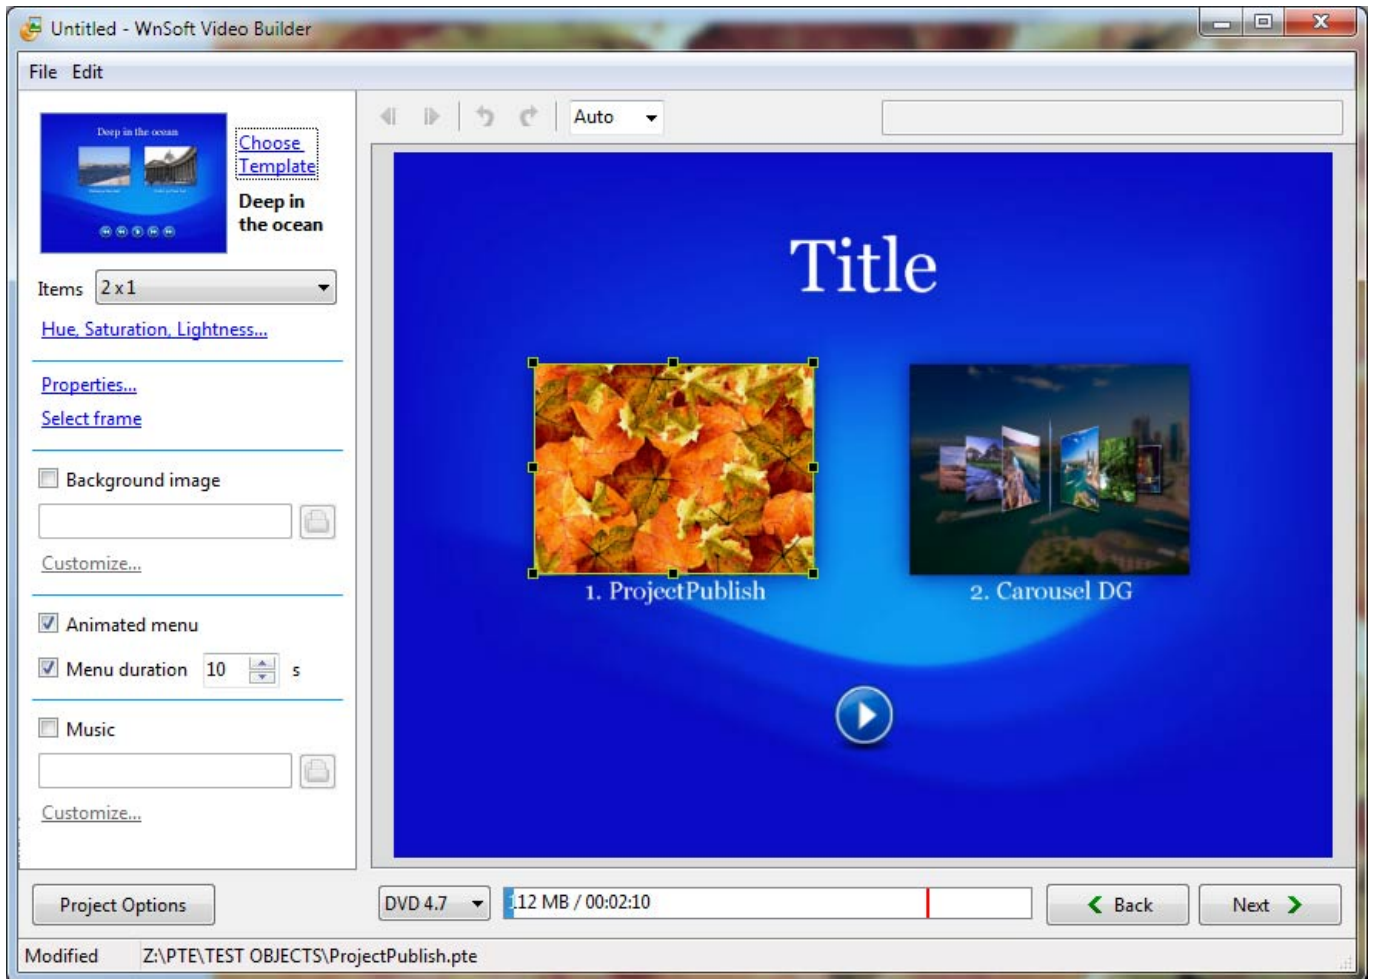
Untitled - WnSoft Video Builder

File Edit

Deep in the ocean

Choose Template

Deep in the ocean

Items 2 x 1

Hue, Saturation, Lightness...

Properties...

Select frame

Background image

Customize...

Animated menu

Menu duration 10 s

Music

Customize...

Auto

Title

1. ProjectPublish

2. Carousel DG

Project Options

DVD 4.7

12 MB / 00:02:10

Back

Next

Modified Z:\PTE\TEST OBJECTS\ProjectPublish.pte